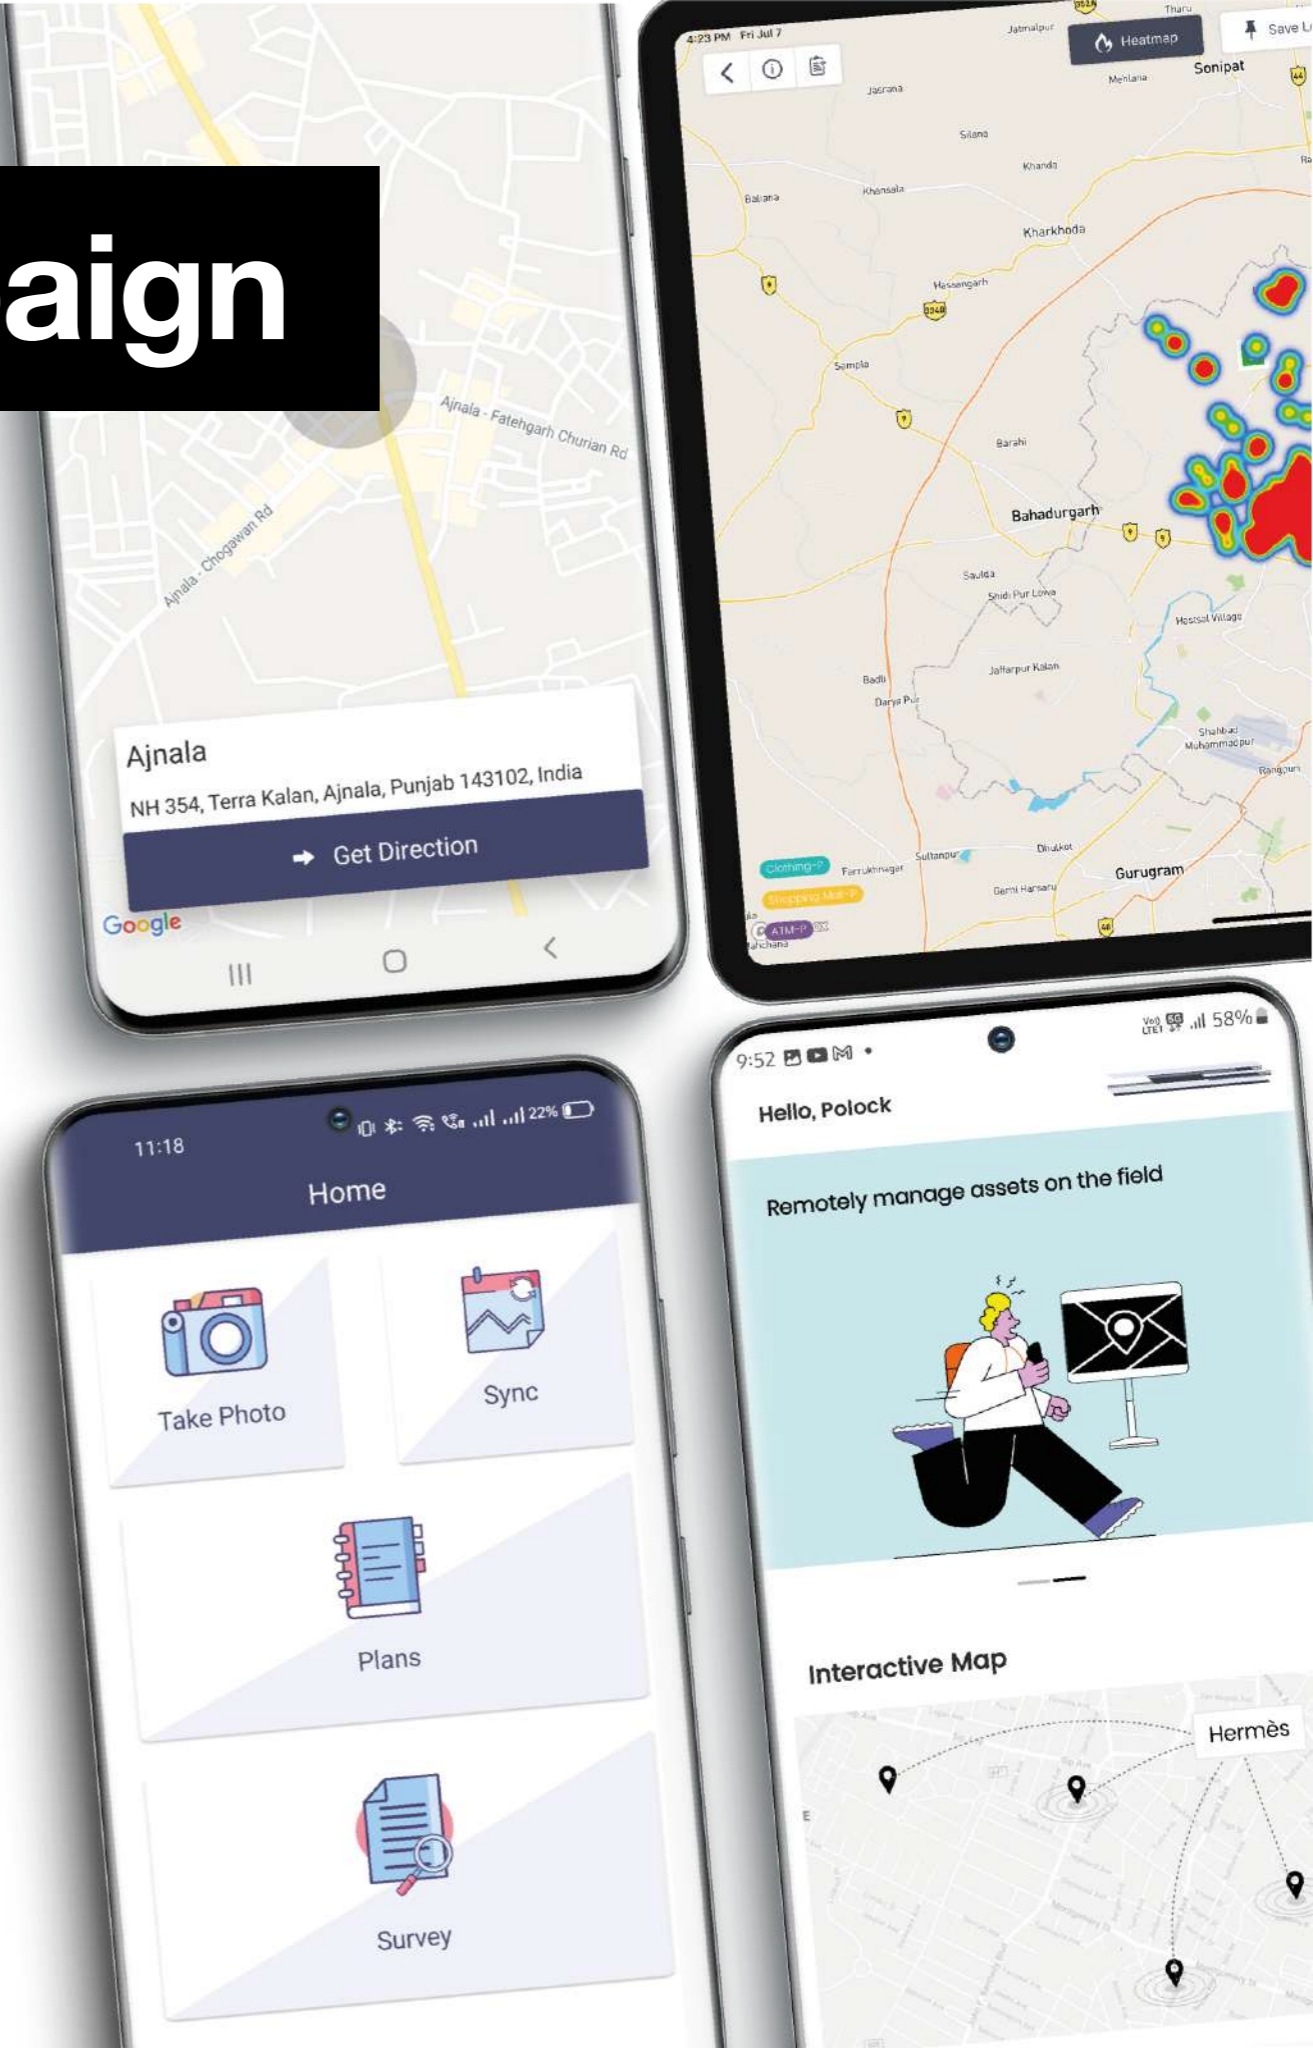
aign

Ajnala - Fatehgarh Churian Rd

Ajnala - Chogawan Rd

Ajnala

NH 354, Terra Kalan, Ajnala, Punjab 143102, India

Get Direction

Google

4:23 PM Fri Jul 7

Heatmap

Save L

Sonipat

Kharkhoda

Bahadurgarh

Gurugram

Clothing-P

Shopping Mall-P

ATM-P

11:18

22%

Home

Take Photo

Sync

Plans

Survey

9:52

58%

Hello, Polock

Remotely manage assets on the field

Interactive Map

Hermès